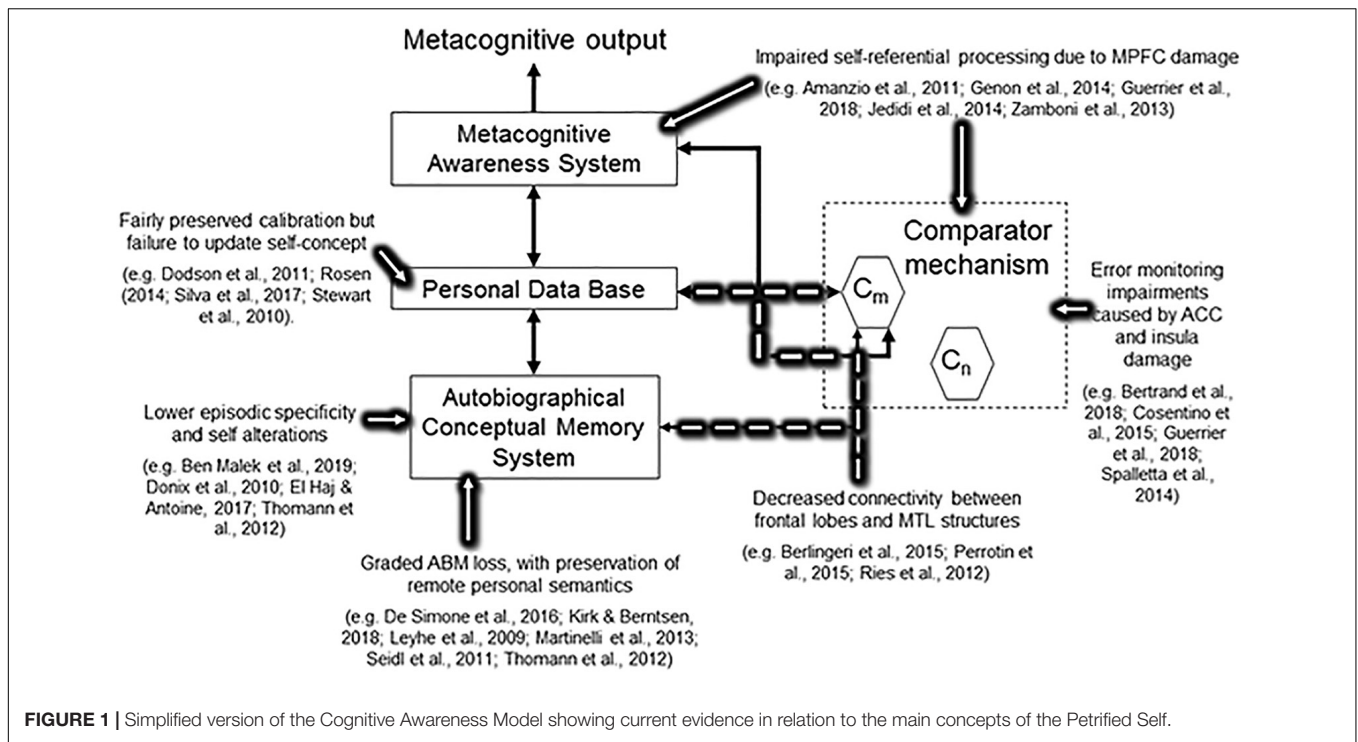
Metacognitive output

Impaired self-referential processing due to MPFC damage

(e.g. Amanzio et al., 2011; Genon et al., 2014; Guerrier et al., 2018; Jedidi et al., 2014; Zamboni et al., 2013)

Metacognitive Awareness System

Fairly preserved calibration but failure to update self-concept

(e.g. Dodson et al., 2011; Rosen (2014; Silva et al., 2017; Stewart et al., 2010).

Personal Data Base

Comparator mechanism

$C_m$

$C_n$

Error monitoring impairments caused by ACC and insula damage

(e.g. Bertrand et al., 2018; Cosentino et al., 2015; Guerrier et al., 2018; Spalletta et al., 2014)

Lower episodic specificity and self alterations

(e.g. Ben Malek et al., 2019; Donix et al., 2010; El Haj & Antoine, 2017; Thomann et al., 2012)

Autobiographical Conceptual Memory System

Decreased connectivity between frontal lobes and MTL structures

(e.g. Berlingeri et al., 2015; Perrotin et al., 2015; Ries et al., 2012)

Graded ABM loss, with preservation of remote personal semantics

(e.g. De Simone et al., 2016; Kirk & Berntsen, 2018; Leyhe et al., 2009; Martinelli et al., 2013; Seidl et al., 2011; Thomann et al., 2012)

FIGURE 1 | Simplified version of the Cognitive Awareness Model showing current evidence in relation to the main concepts of the Petrified Self.